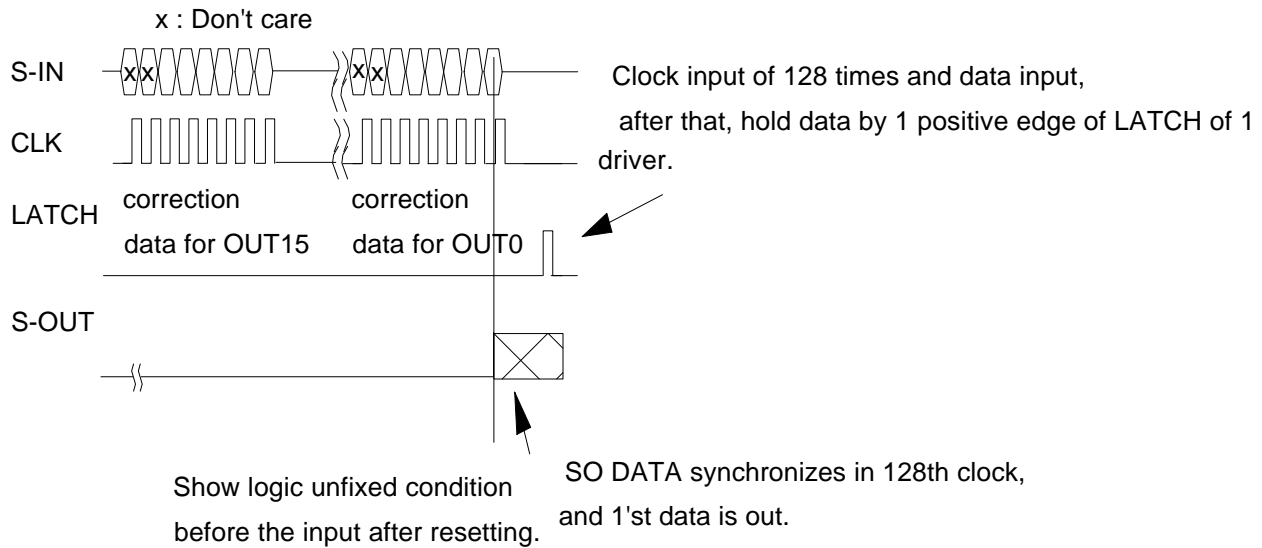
x : Don't care

S-IN

x x

x x

CLK

LATCH

correction data for OUT15

correction data for OUT0

S-OUT

Clock input of 128 times and data input, after that, hold data by 1 positive edge of LATCH of 1 driver.

Show logic unfixed condition before the input after resetting.

SO DATA synchronizes in 128th clock, and 1'st data is out.